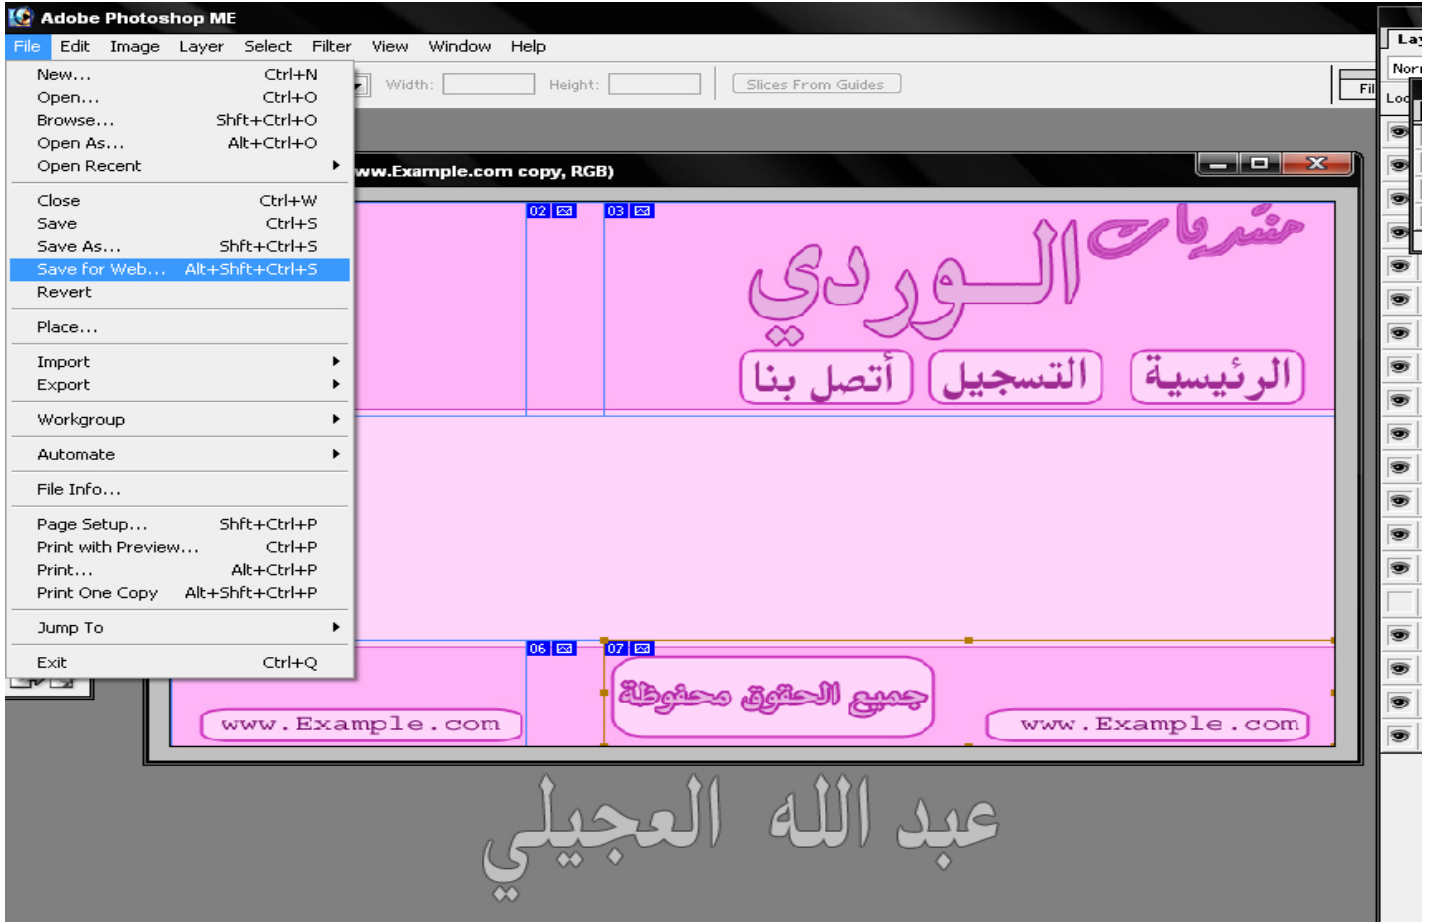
Adobe Photoshop ME

File Edit Image Layer Select Filter View Window Help

New... Ctrl+N
Open... Ctrl+O
Browse... Shft+Ctrl+O
Open As... Alt+Ctrl+O
Open Recent

Close Ctrl+W
Save Ctrl+S
Save As... Shft+Ctrl+S
Save for Web... Alt+Shft+Ctrl+S
Revert

Place...

Import
Export

Workgroup

Automate

File Info...

Page Setup... Shft+Ctrl+P
Print with Preview... Ctrl+P
Print... Alt+Ctrl+P
Print One Copy Alt+Shft+Ctrl+P

Jump To

Exit Ctrl+Q

Width: Height: Slices From Guides

Fil

Lay
Nor
Loc

ww.Example.com copy, RGB)

02 03

منتديات الــوردي

أتصل بنا التسجيل الرئيسية

06 07

www.Example.com جميع الحقوق محفوظة www.Example.com

عبد الله العجيلي